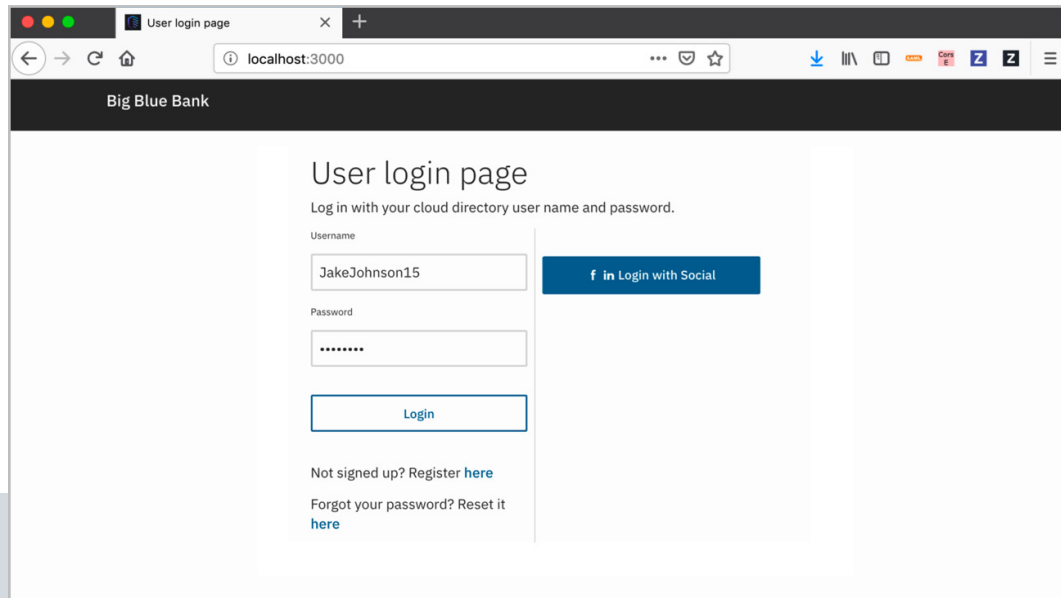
User login page
localhost:3000
Cors E
Z
Z
Big Blue Bank
User login page
Log in with your cloud directory user name and password.
Username
JakeJohnson15
Password
•••••••••
Login
f in Login with Social
Not signed up? Register here
Forgot your password? Reset it here